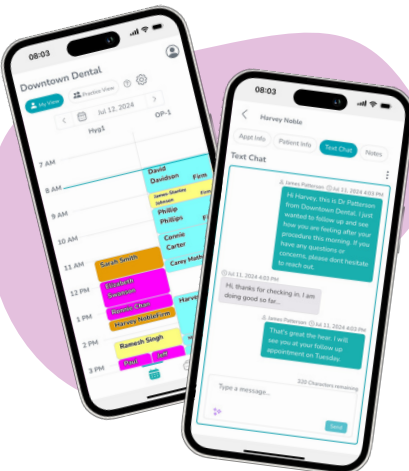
08:03

Downtown Dental

My View

Practice View

Jul 12, 2024

Hyg1

OP-1

7 AM

8 AM

9 AM

10 AM

11 AM

12 PM

1 PM

2 PM

3 PM

David Davidson

Firm

James Stanley Johnson

Philip Phillips

Connie Carter

Carey Mathe

Sarah Smith

Elizabeth Swanson

Ronnie Chan

Harvey NobleFirm

Harve

Ramesh Singh

Paul

Jon

08:03

Harvey Noble

Appt Info

Patient Info

Text Chat

Notes

Text Chat

James Patterson Jul 12, 2024 4:03 PM

Hi Harvey, this is Dr Patterson from Downtown Dental. I just wanted to follow up and see how you are feeling after your procedure this morning. If you have any questions or concerns, please dont hesitate to reach out.

Jul 12, 2024 4:03 PM

Hi, thanks for checking in. I am doing good so far...

James Patterson Jul 12, 2024 4:03 PM

That's great the hear. I will see you at your follow up appointment on Tuesday.

320 Characters remaining

Type a message...

Send